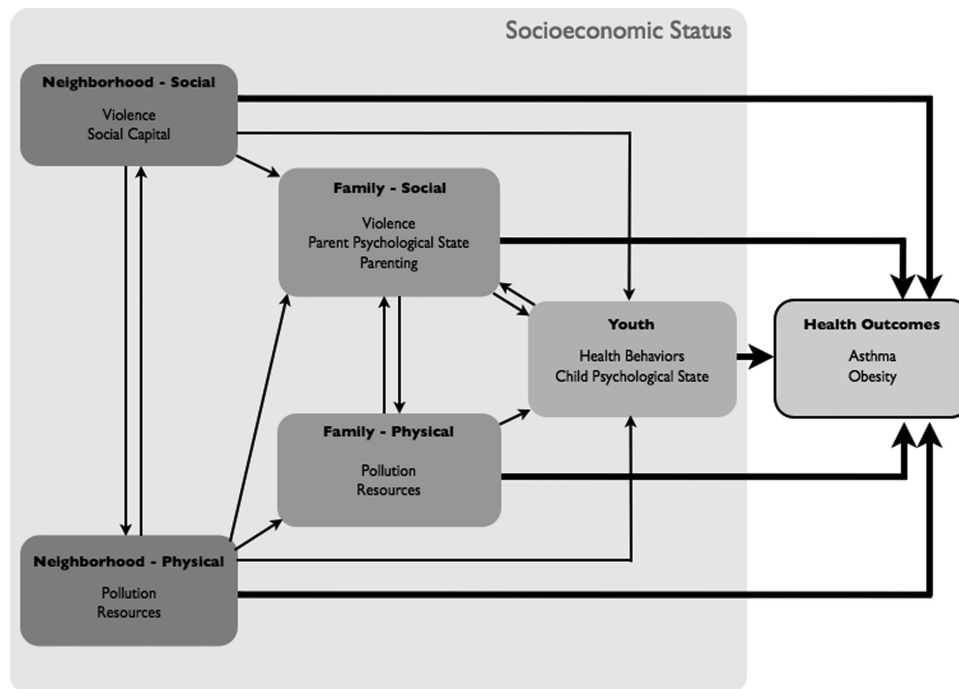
Socioeconomic Status

Neighborhood - Social
Violence
Social Capital

Family - Social
Violence
Parent Psychological State
Parenting

Youth
Health Behaviors
Child Psychological State

Health Outcomes
Asthma
Obesity

Family - Physical
Pollution
Resources

Neighborhood - Physical
Pollution
Resources